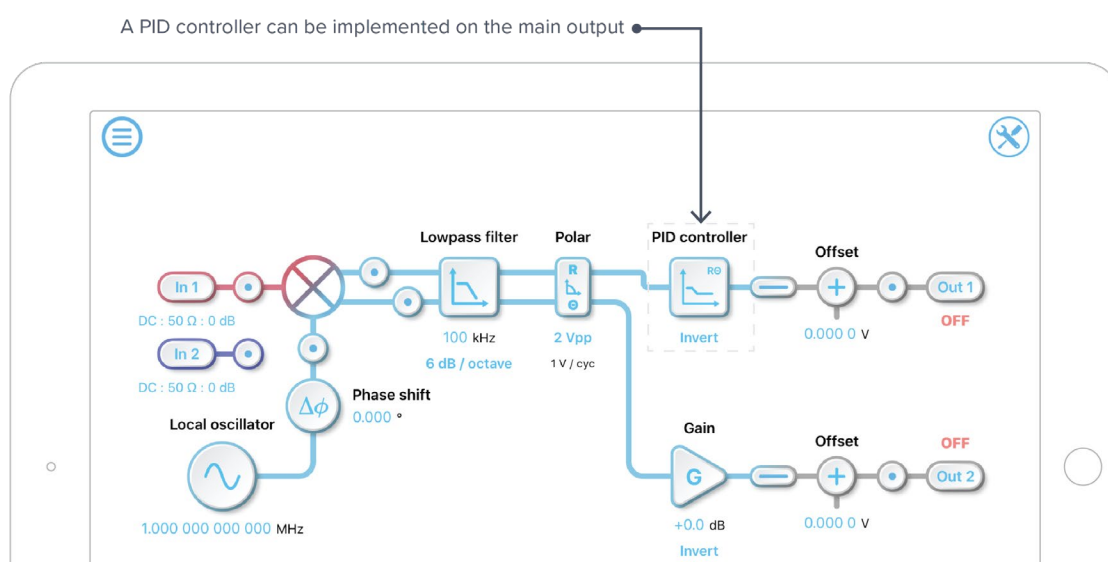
A PID controller can be implemented on the main output

Lowpass filter

Polar

PID controller

Offset

In 1

R

RΘ

Out 1

Θ

OFF

DC : 50 Ω : 0 dB

100 kHz

2 Vpp

Invert

0.000 0 V

In 2

6 dB / octave

1 V / cyc

DC : 50 Ω : 0 dB

$\Delta\phi$

Phase shift

0.000 °

Local oscillator

Gain

Offset

OFF

G

Out 2

1.000 000 000 000 MHz

+0.0 dB

0.000 0 V

Invert